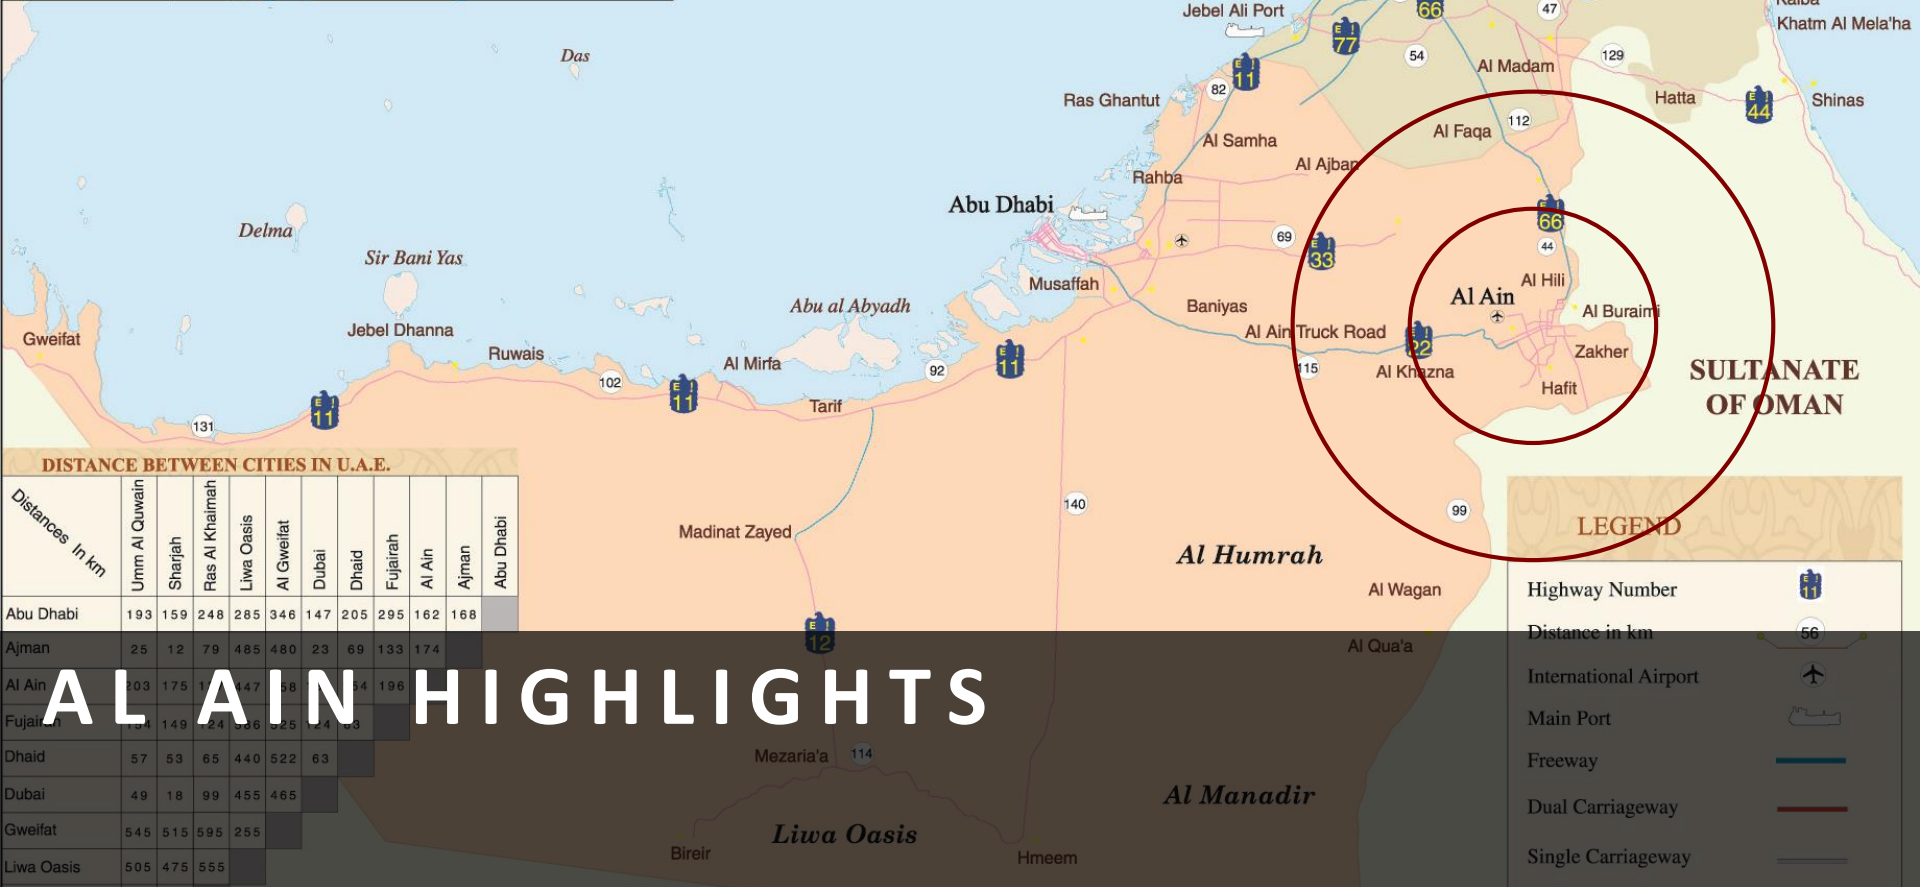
Jebel Ali Port
66
47
Kalba
Khatm Al Mela'ha
77
54
Al Madam
129
Das
82
11
Ras Ghantut
Hatta
44
Shinas
Al Samha
112
Al Faqa
Al Ajban
Rahba
Abu Dhabi
66
69
33
44
Delma
Sir Bani Yas
Al Hili
Al Ain
Musaffah
Al Buraimi
Abu al Abyadh
Baniyas
Jebel Dhanna
Al Ain Truck Road
Gweifat
22
Zakher
Ruwais
Al Mirfa
92
11
115
Al Khazna
SULTANATE OF OMAN
102
11
Hafit
Tarif
131
11
DISTANCE BETWEEN CITIES IN U.A.E.

| Distances In km | Umm Al Quwain | Sharjah | Ras Al Khaimah | Liwa Oasis | Al Gweifat | Dubai | Dhaid | Fujairah | Al Ain | Ajman | Abu Dhabi |
|---|---|---|---|---|---|---|---|---|---|---|---|
| Abu Dhabi | 193 | 159 | 248 | 285 | 346 | 147 | 205 | 295 | 162 | 168 | |
| Ajman | 25 | 12 | 79 | 465 | 480 | 23 | 69 | 133 | 174 | | |
| Al Ain | 203 | 175 | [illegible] | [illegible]447 | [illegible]58 | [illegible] | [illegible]54 | 196 | | | |
| Fujairah | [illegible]54 | 149 | 124 | 536 | 525 | 124 | 63 | | | | |
| Dhaid | 57 | 53 | 65 | 440 | 522 | 63 | | | | | |
| Dubai | 49 | 18 | 99 | 455 | 465 | | | | | | |
| Gweifat | 545 | 515 | 595 | 255 | | | | | | | |
| Liwa Oasis | 505 | 475 | 555 | | | | | | | | |

140
99
LEGEND
Madinat Zayed
Al Humrah
Al Wagan
Highway Number
12
Distance in km
56
Al Qua'a
AL AIN HIGHLIGHTS
International Airport
Main Port
Mezaria'a
114
Freeway
Al Manadir
Dual Carriageway
Liwa Oasis
Bireir
Hmeem
Single Carriageway